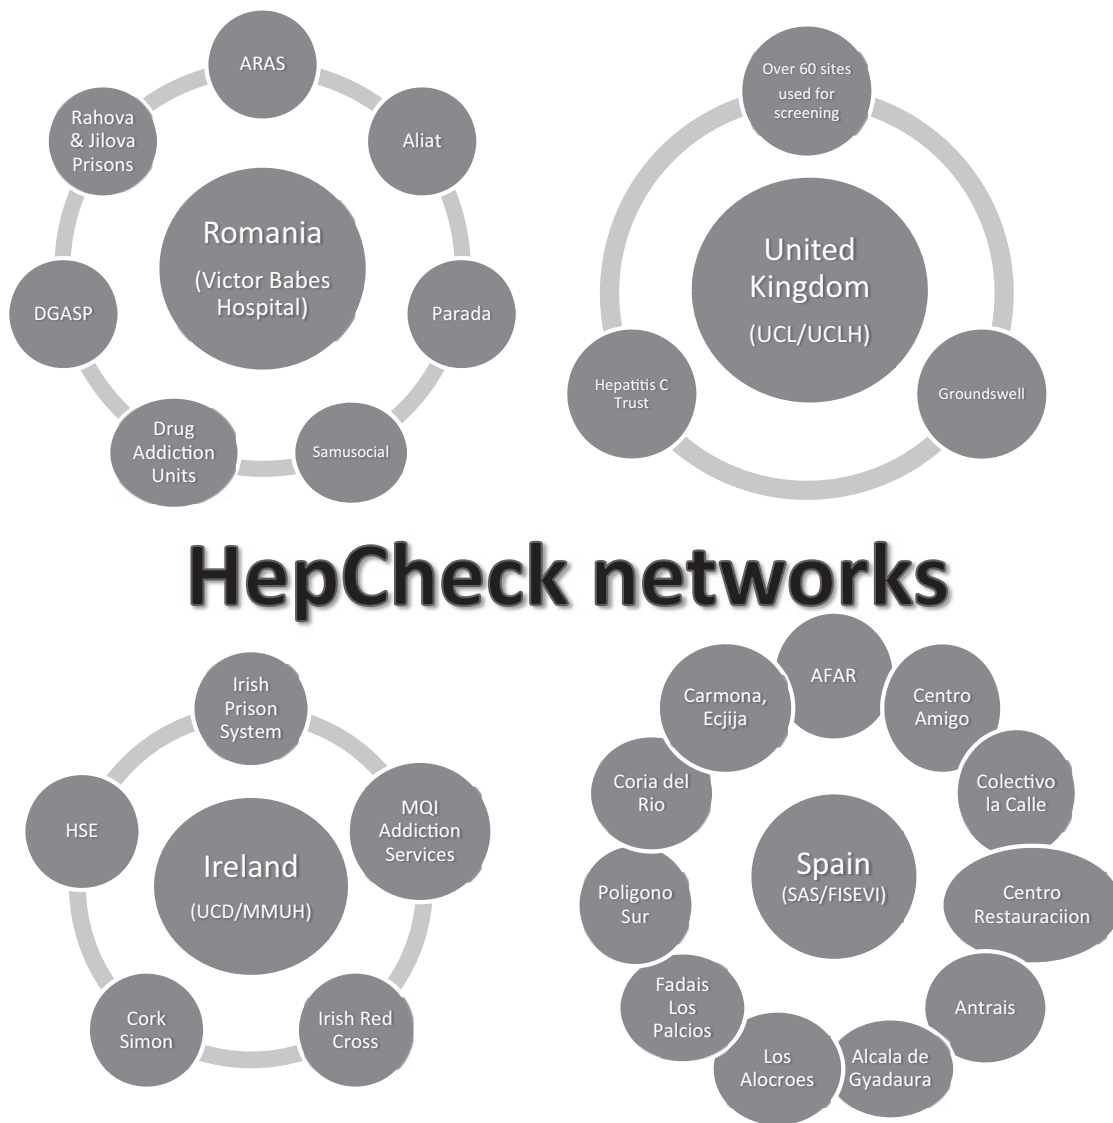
Romania
(Victor Babes Hospital)

ARAS
Aliat
Parada
Samusocial
Drug Addiction Units
DGASP
Rahova & Jilova Prisons

United Kingdom
(UCL/UCLH)

Over 60 sites used for screening
Groundswell
Hepatitis C Trust

HepCheck networks

Ireland
(UCD/MMUH)

Irish Prison System
MQI Addiction Services
Irish Red Cross
Cork Simon
HSE

Spain
(SAS/FISEVI)

AFAR
Centro Amigo
Colectivo la Calle
Centro Restauraciion
Antrais
Alcala de Gyadaura
Los Alocroes
Fadais Los Palcios
Poligono Sur
Coria del Rio
Carmona, Ecjija